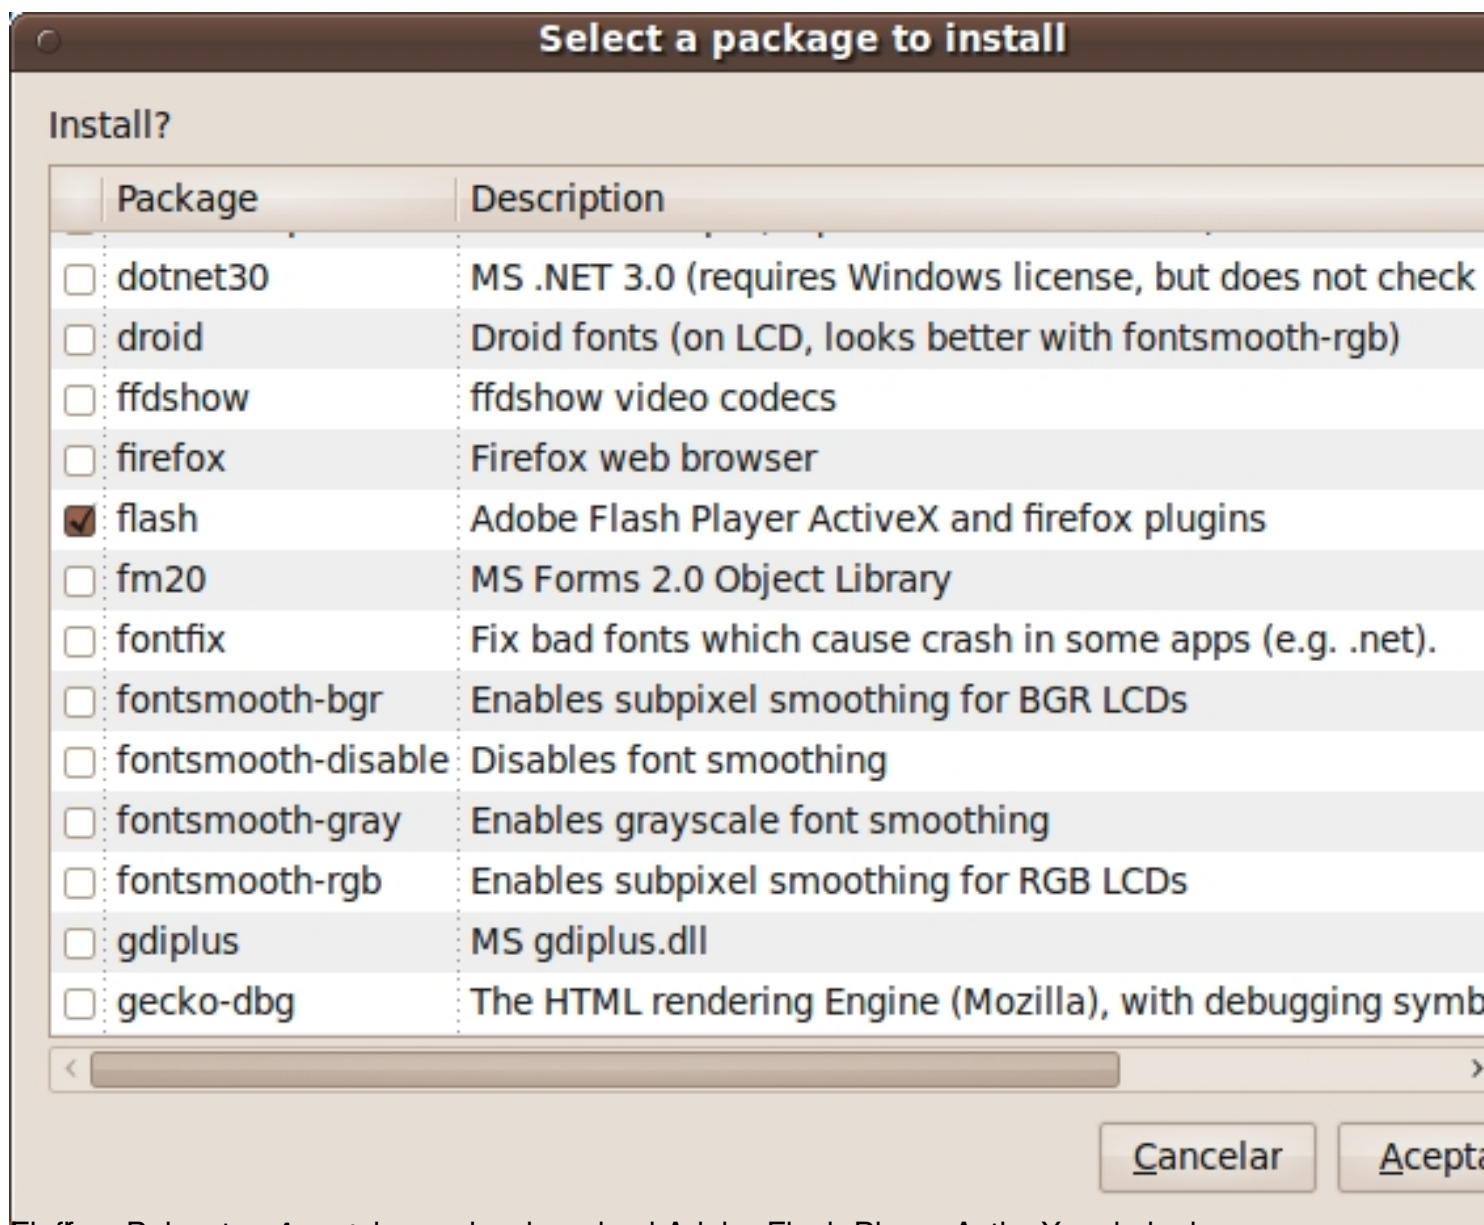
Select a package to install

Install?

| | Package | Description |
|---|---|---|
| ☐ | dotnet30 | MS .NET 3.0 (requires Windows license, but does not check |
| ☐ | droid | Droid fonts (on LCD, looks better with fontsmooth-rgb) |
| ☐ | ffdshow | ffdshow video codecs |
| ☐ | firefox | Firefox web browser |
| ☑ | flash | Adobe Flash Player ActiveX and firefox plugins |
| ☐ | fm20 | MS Forms 2.0 Object Library |
| ☐ | fontfix | Fix bad fonts which cause crash in some apps (e.g. .net). |
| ☐ | fontsmooth-bgr | Enables subpixel smoothing for BGR LCDs |
| ☐ | fontsmooth-disable | Disables font smoothing |
| ☐ | fontsmooth-gray | Enables grayscale font smoothing |
| ☐ | fontsmooth-rgb | Enables subpixel smoothing for RGB LCDs |
| ☐ | gdiplus | MS gdiplus.dll |
| ☐ | gecko-dbg | The HTML rendering Engine (Mozilla), with debugging symb |

Cancelar
Acepta

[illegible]